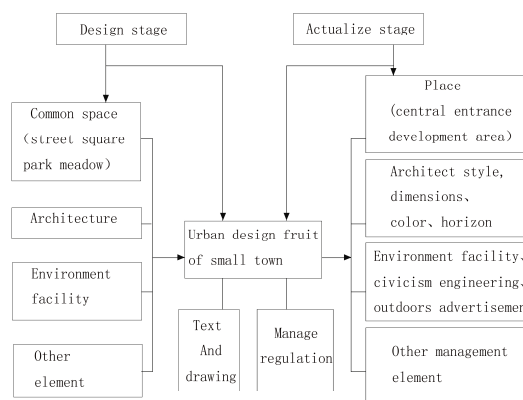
Design stage

Actualize stage

Common space (street square park meadow)

Architecture

Environment facility

Other element

Urban design fruit of small town

Text And drawing

Manage regulation

Place (central entrance development area)

Architect style, dimensions、color、horizon

Environment facility、civicism engineering、outdoors advertisemer

Other management element